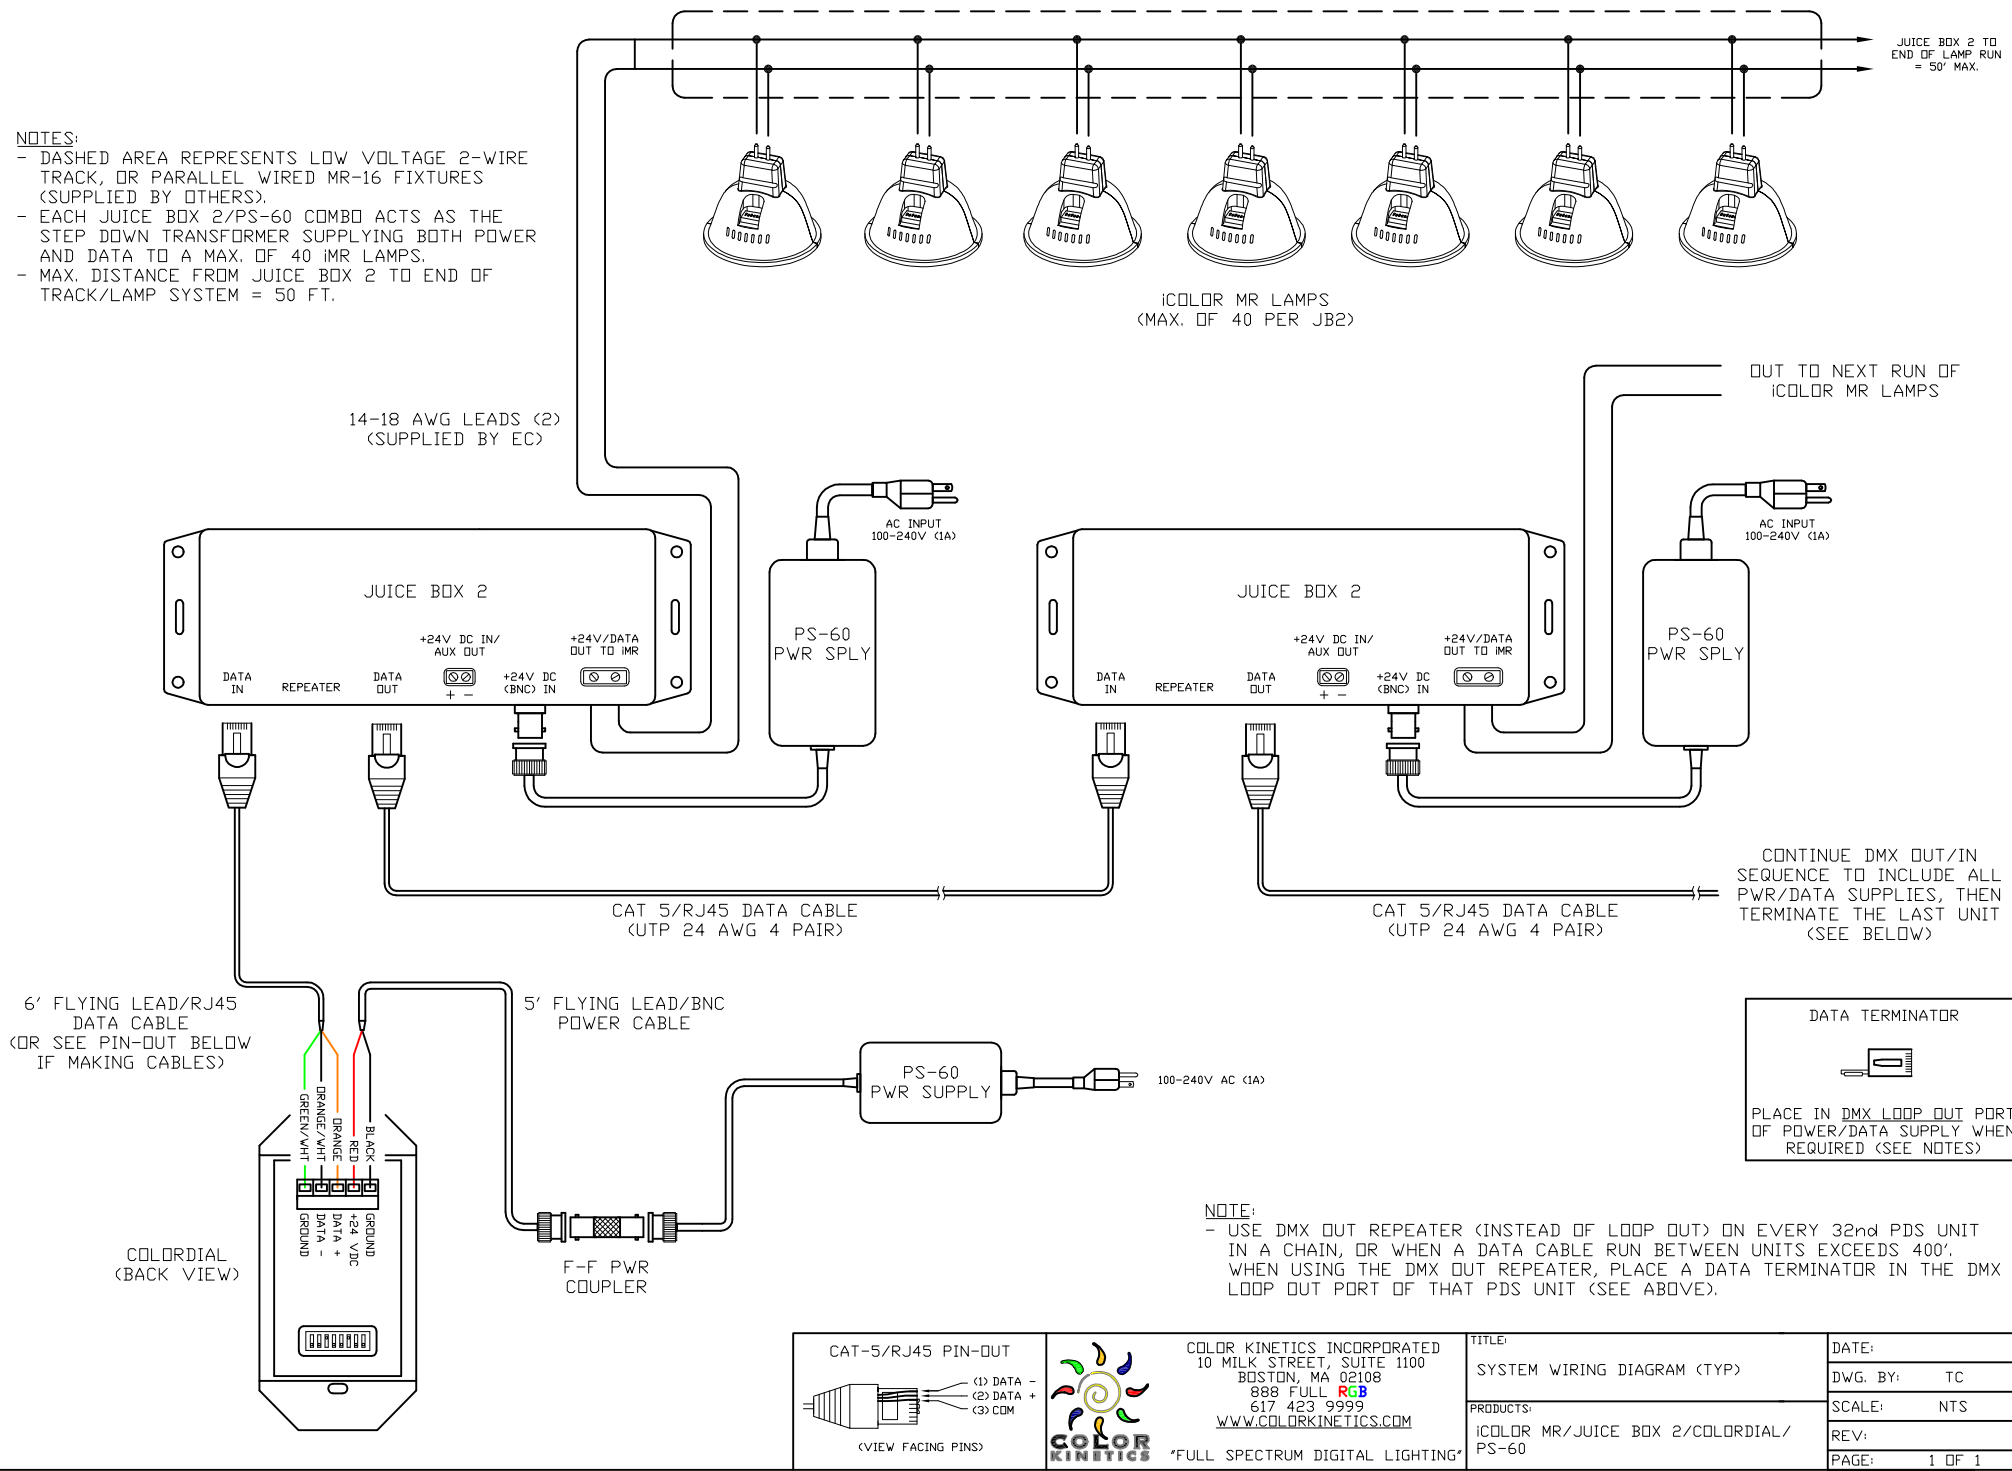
JUICE BOX 2 TO END OF LAMP RUN = 50' MAX.

NOTES:
- DASHED AREA REPRESENTS LOW VOLTAGE 2-WIRE TRACK, OR PARALLEL WIRED MR-16 FIXTURES (SUPPLIED BY OTHERS).
- EACH JUICE BOX 2/PS-60 COMBO ACTS AS THE STEP DOWN TRANSFORMER SUPPLYING BOTH POWER AND DATA TO A MAX. OF 40 iMR LAMPS.
- MAX. DISTANCE FROM JUICE BOX 2 TO END OF TRACK/LAMP SYSTEM = 50 FT.

iCOLOR MR LAMPS
(MAX. OF 40 PER JB2)

OUT TO NEXT RUN OF
iCOLOR MR LAMPS

14-18 AWG LEADS (2)
(SUPPLIED BY EC)

AC INPUT
100-240V (1A)

AC INPUT
100-240V (1A)

JUICE BOX 2
+24V DC IN/
AUX OUT
+24V/DATA
OUT TO IMR
DATA IN
REPEATER
DATA OUT
+ −
+24V DC
(BNC) IN

PS-60
PWR SPLY

JUICE BOX 2
+24V DC IN/
AUX OUT
+24V/DATA
OUT TO IMR
DATA IN
REPEATER
DATA OUT
+ −
+24V DC
(BNC) IN

PS-60
PWR SPLY

CONTINUE DMX OUT/IN SEQUENCE TO INCLUDE ALL PWR/DATA SUPPLIES, THEN TERMINATE THE LAST UNIT (SEE BELOW)

CAT 5/RJ45 DATA CABLE
(UTP 24 AWG 4 PAIR)

CAT 5/RJ45 DATA CABLE
(UTP 24 AWG 4 PAIR)

6' FLYING LEAD/RJ45 DATA CABLE
(OR SEE PIN-OUT BELOW IF MAKING CABLES)

5' FLYING LEAD/BNC
POWER CABLE

PS-60
PWR SUPPLY

100-240V AC (1A)

DATA TERMINATOR
PLACE IN DMX LOOP OUT PORT OF POWER/DATA SUPPLY WHEN REQUIRED (SEE NOTES)

GREEN/WHT
ORANGE/WHT
ORANGE
RED
BLACK
GROUND
DATA −
DATA +
+24 VDC
GROUND

COLORDIAL
(BACK VIEW)

F-F PWR
COUPLER

NOTE:
- USE DMX OUT REPEATER (INSTEAD OF LOOP OUT) ON EVERY 32nd PDS UNIT IN A CHAIN, OR WHEN A DATA CABLE RUN BETWEEN UNITS EXCEEDS 400'. WHEN USING THE DMX OUT REPEATER, PLACE A DATA TERMINATOR IN THE DMX LOOP OUT PORT OF THAT PDS UNIT (SEE ABOVE).

CAT-5/RJ45 PIN-OUT
(1) DATA −
(2) DATA +
(3) COM
(VIEW FACING PINS)

COLOR KINETICS

COLOR KINETICS INCORPORATED
10 MILK STREET, SUITE 1100
BOSTON, MA 02108
888 FULL RGB
617 423 9999
WWW.COLORKINETICS.COM
"FULL SPECTRUM DIGITAL LIGHTING"

TITLE:
SYSTEM WIRING DIAGRAM (TYP)
PRODUCTS:
iCOLOR MR/JUICE BOX 2/COLORDIAL/ PS-60

DATE:
DWG. BY: TC
SCALE: NTS
REV:
PAGE: 1 OF 1